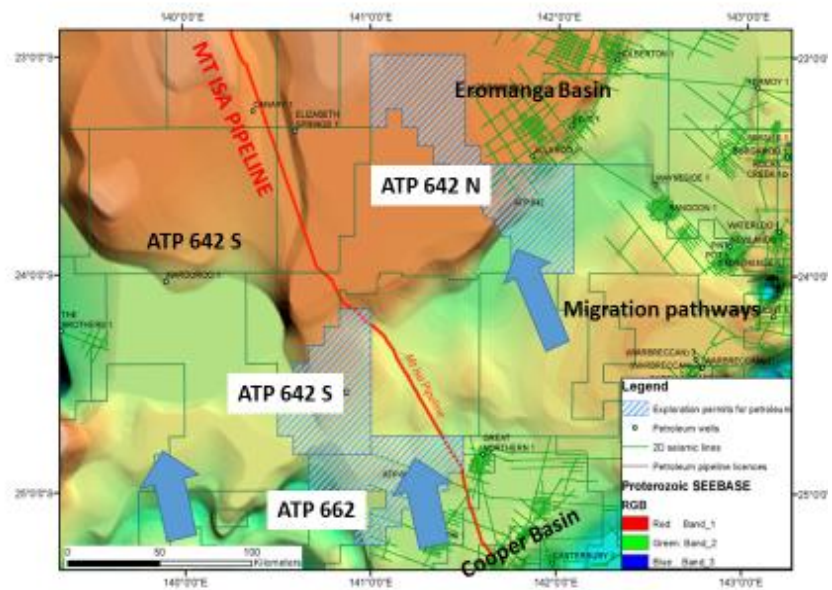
140°0'0"E
141°0'0"E
142°0'0"E
143°0'0"E
23°0'0"S
23°0'0"S
24°0'0"S
24°0'0"S
25°0'0"S
25°0'0"S

MT ISA PIPELINE
Eromanga Basin
CANARY 1
ELIZABETH SPRINGS 1
ALLAROO 1
ATP 642 N
ATP 642
ATP 642 S
WARBOOROO 1
Migration pathways
THE BROTHERS 1
ATP 642 S
Mt Isa Pipeline
GREAT NORTHERN 1
ATP 662
Cooper Basin
WARBRECCAN 1
CANTERBURY 1
WAREOBE 1
BANGOON 1
WATERLOO 1
PERMOY 1
WESTERTON 1

Legend
Exploration permits for petroleum
Petroleum wells
2D seismic lines
Petroleum pipeline licences
Proterozoic SEEBASE
RGB
Red: Band_1
Green: Band_2
Blue: Band_3

0 50 100 Kilometers